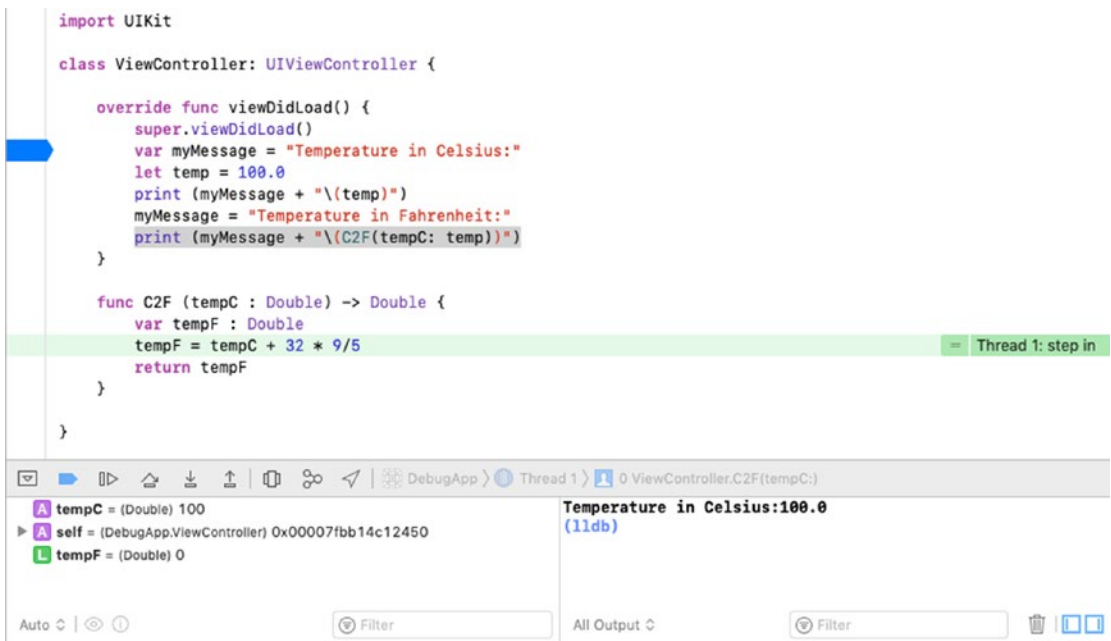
import UIKit

class ViewController: UIViewController {

    override func viewDidLoad() {
        super.viewDidLoad()
        var myMessage = "Temperature in Celsius:"
        let temp = 100.0
        print (myMessage + "\(temp)")
        myMessage = "Temperature in Fahrenheit:"
        print (myMessage + "\(C2F(tempC: temp))")
    }

    func C2F (tempC : Double) -> Double {
        var tempF : Double
        tempF = tempC + 32 * 9/5
        return tempF
    }

}

Thread 1: step in

DebugApp 〉 Thread 1 〉 0 ViewController.C2F(tempC:)

A tempC = (Double) 100
A self = (DebugApp.ViewController) 0x00007fbb14c12450
L tempF = (Double) 0

Temperature in Celsius:100.0
(lldb)

Auto ◇ | ◎ ⓘ
Filter
All Output ◇
Filter